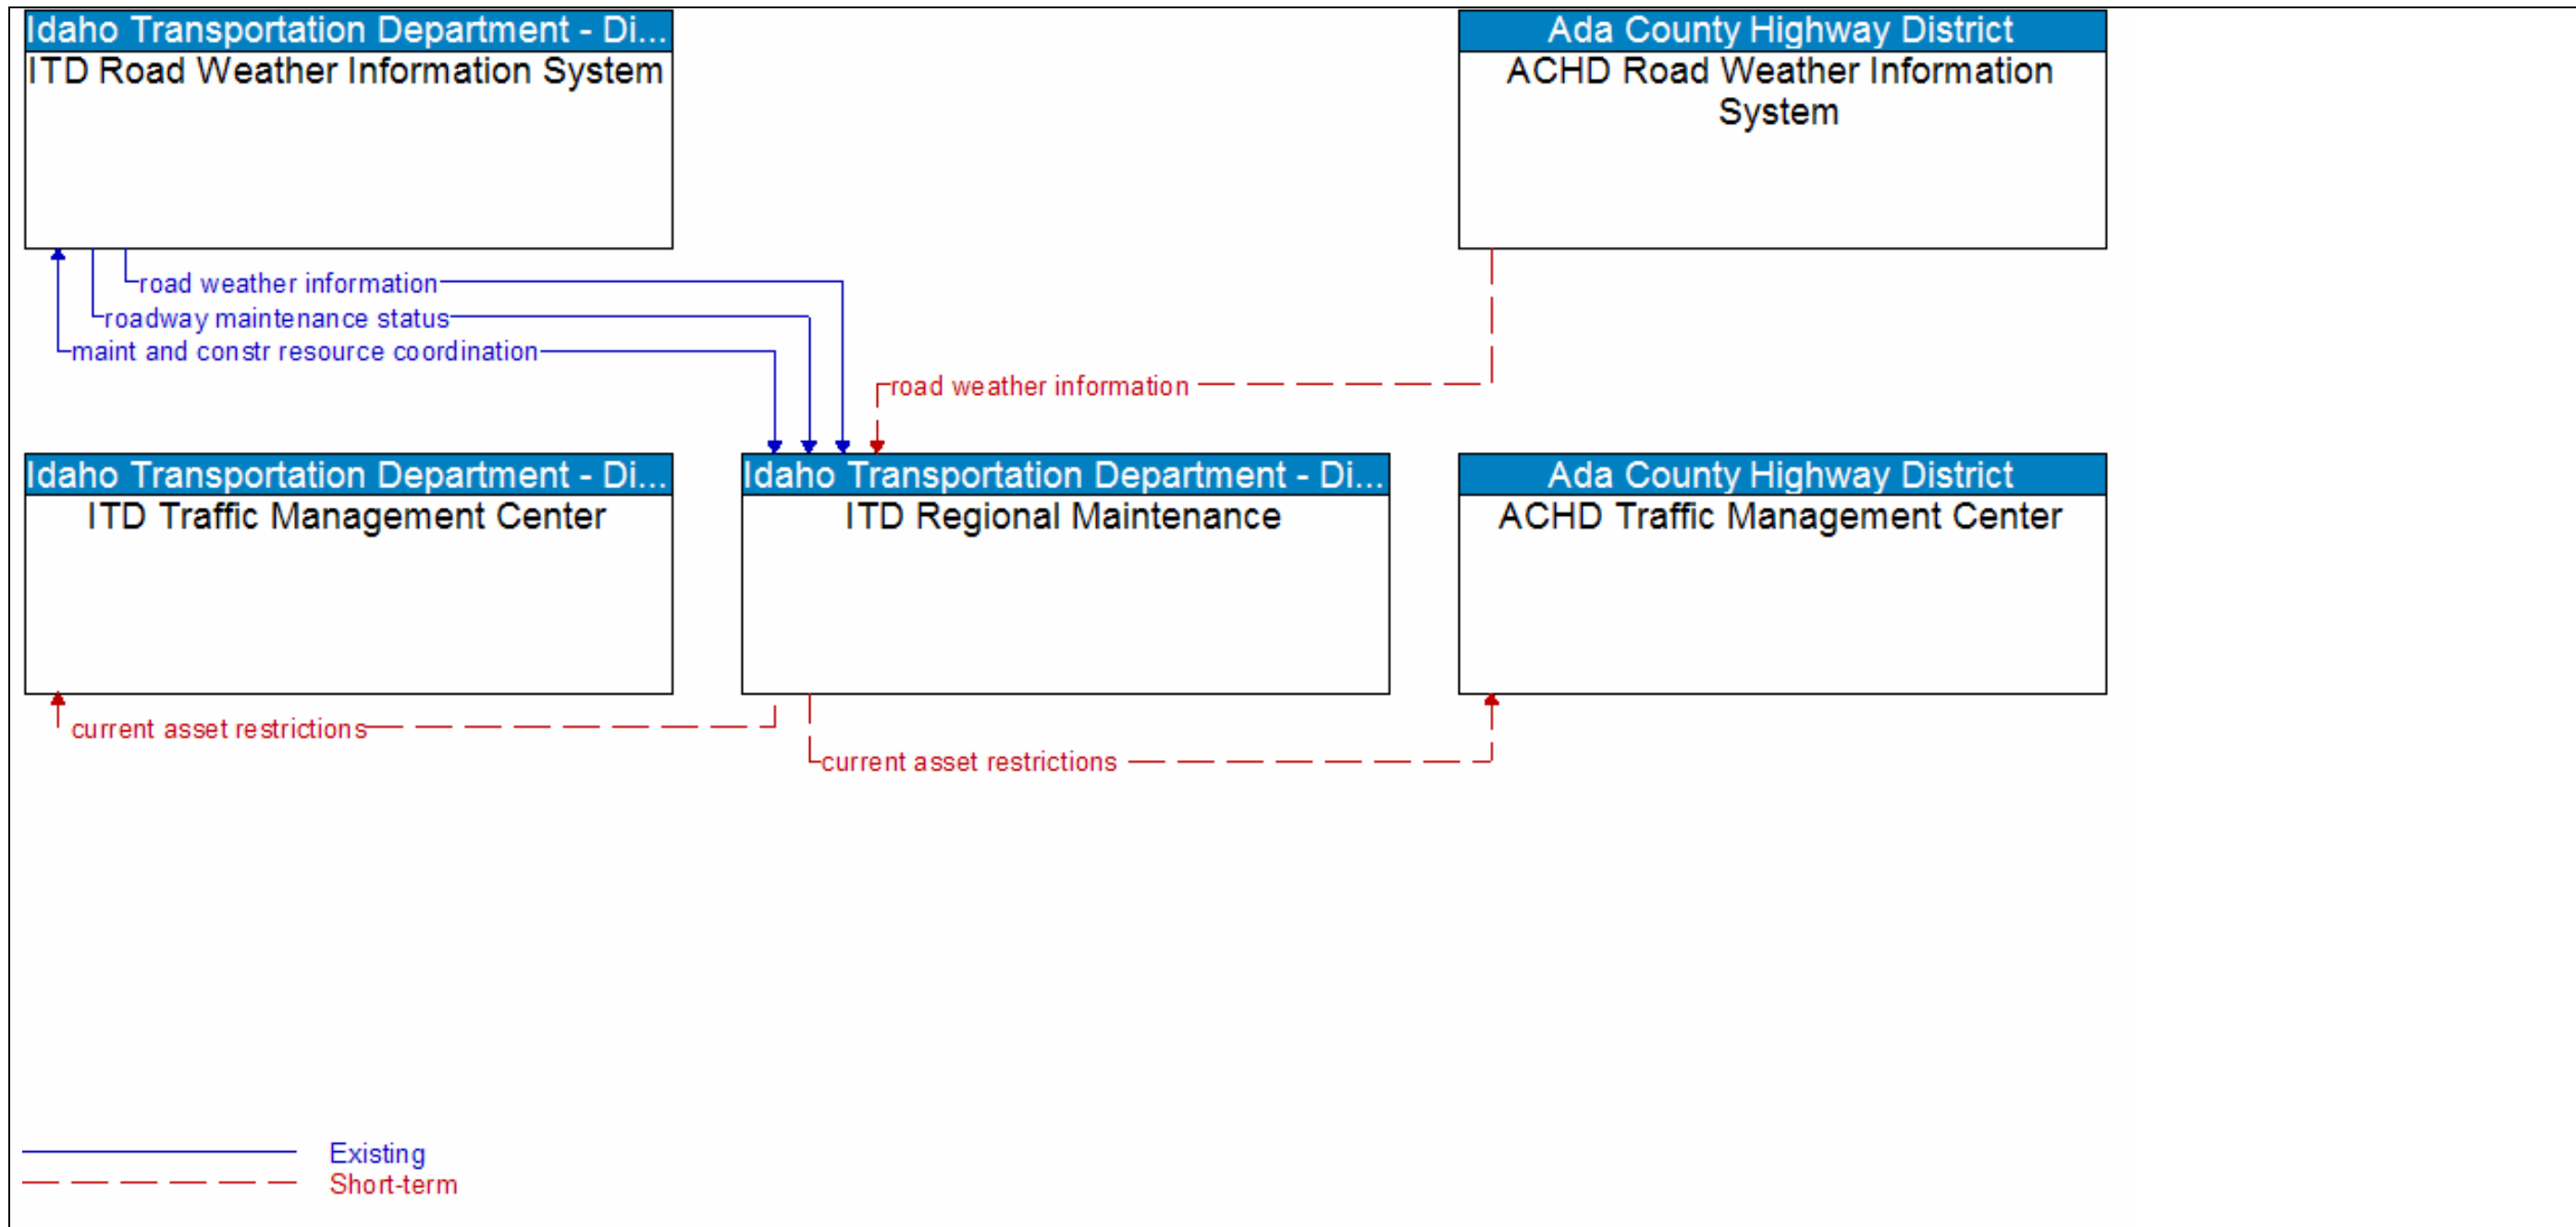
Idaho Transportation Department - Di...
ITD Road Weather Information System

Ada County Highway District
ACHD Road Weather Information System

road weather information
roadway maintenance status
maint and constr resource coordination

road weather information

Idaho Transportation Department - Di...
ITD Traffic Management Center

Idaho Transportation Department - Di...
ITD Regional Maintenance

Ada County Highway District
ACHD Traffic Management Center

current asset restrictions

current asset restrictions

Existing
Short-term